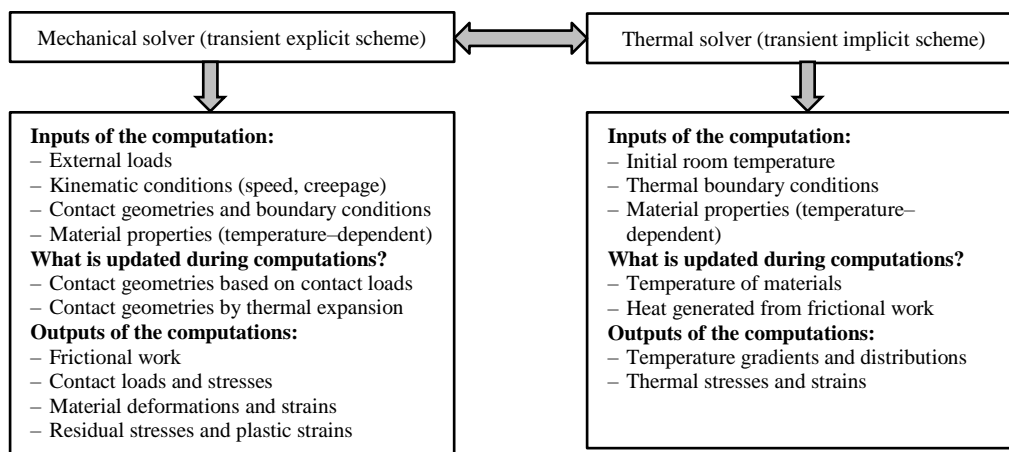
Mechanical solver (transient explicit scheme)

Thermal solver (transient implicit scheme)

**Inputs of the computation:**
– External loads
– Kinematic conditions (speed, creepage)
– Contact geometries and boundary conditions
– Material properties (temperature–dependent)
**What is updated during computations?**
– Contact geometries based on contact loads
– Contact geometries by thermal expansion
**Outputs of the computations:**
– Frictional work
– Contact loads and stresses
– Material deformations and strains
– Residual stresses and plastic strains

**Inputs of the computation:**
– Initial room temperature
– Thermal boundary conditions
– Material properties (temperature–dependent)
**What is updated during computations?**
– Temperature of materials
– Heat generated from frictional work
**Outputs of the computations:**
– Temperature gradients and distributions
– Thermal stresses and strains